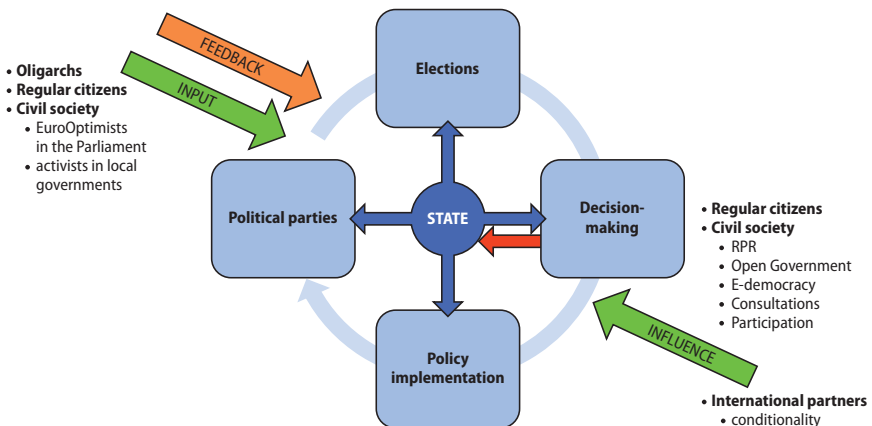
FEEDBACK

INPUT

• Oligarchs
• Regular citizens
• Civil society
• EuroOptimists in the Parliament
• activists in local governments

Elections

Political parties

STATE

Decision-making

Policy implementation

• Regular citizens
• Civil society
• RPR
• Open Government
• E-democracy
• Consultations
• Participation

INFLUENCE

• International partners
• conditionality